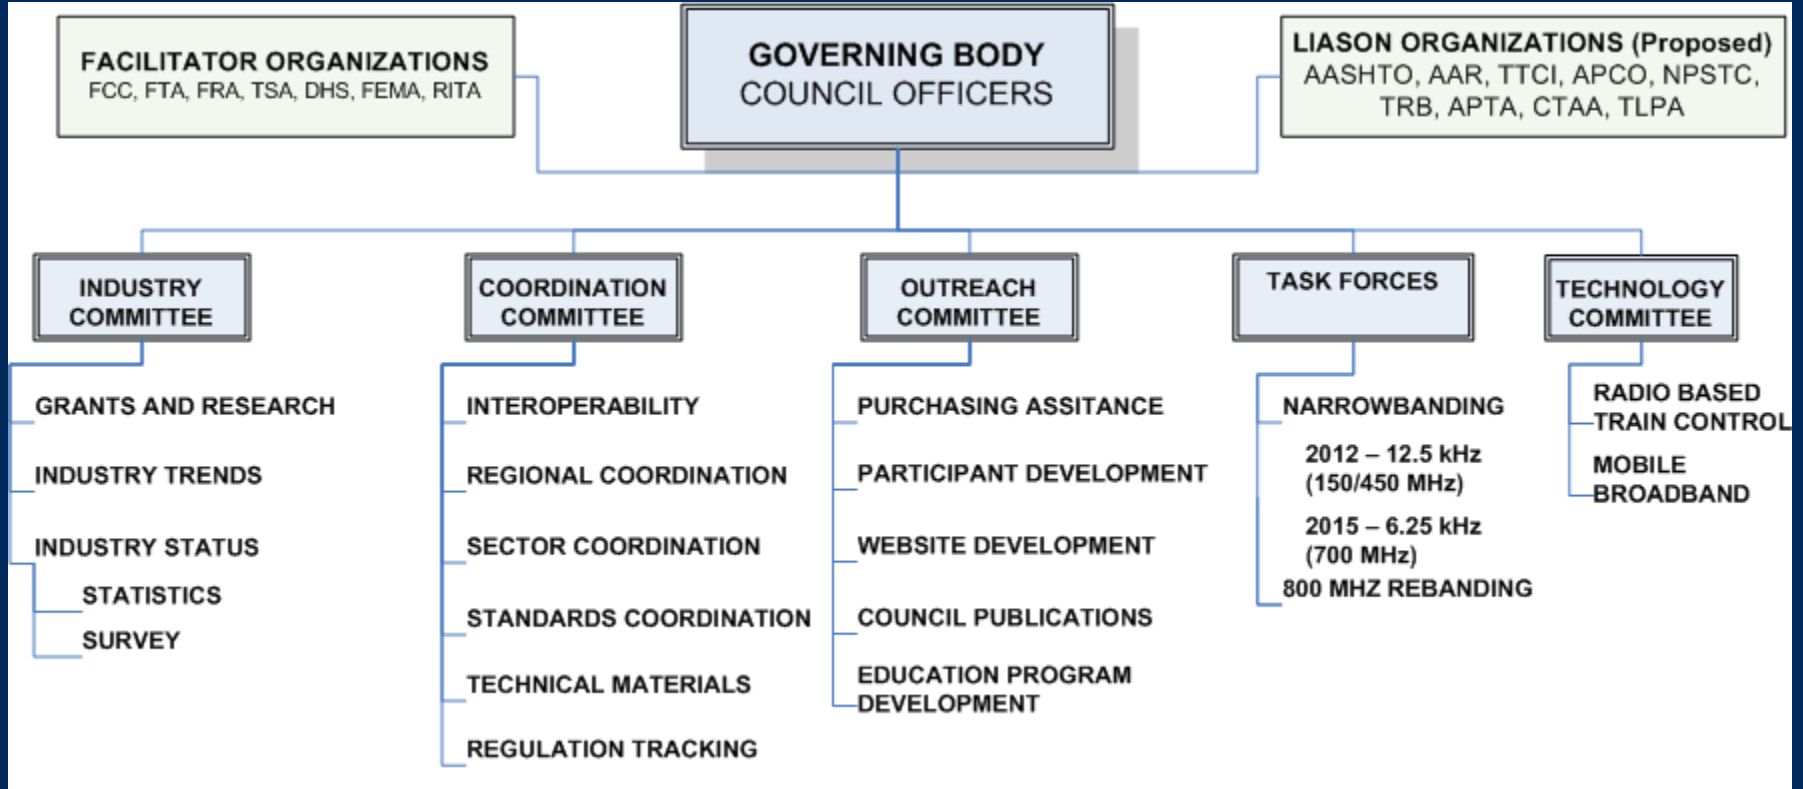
FACILITATOR ORGANIZATIONS
FCC, FTA, FRA, TSA, DHS, FEMA, RITA

GOVERNING BODY
COUNCIL OFFICERS

LIASON ORGANIZATIONS (Proposed)
AASHTO, AAR, TTCI, APCO, NPSTC, TRB, APTA, CTAA, TLPA

INDUSTRY COMMITTEE

GRANTS AND RESEARCH

INDUSTRY TRENDS

INDUSTRY STATUS

STATISTICS

SURVEY

COORDINATION COMMITTEE

INTEROPERABILITY

REGIONAL COORDINATION

SECTOR COORDINATION

STANDARDS COORDINATION

TECHNICAL MATERIALS

REGULATION TRACKING

OUTREACH COMMITTEE

PURCHASING ASSITANCE

PARTICIPANT DEVELOPMENT

WEBSITE DEVELOPMENT

COUNCIL PUBLICATIONS

EDUCATION PROGRAM DEVELOPMENT

TASK FORCES

NARROWBANDING

2012 – 12.5 kHz (150/450 MHz)

2015 – 6.25 kHz (700 MHz)

800 MHZ REBANDING

TECHNOLOGY COMMITTEE

RADIO BASED TRAIN CONTROL

MOBILE BROADBAND